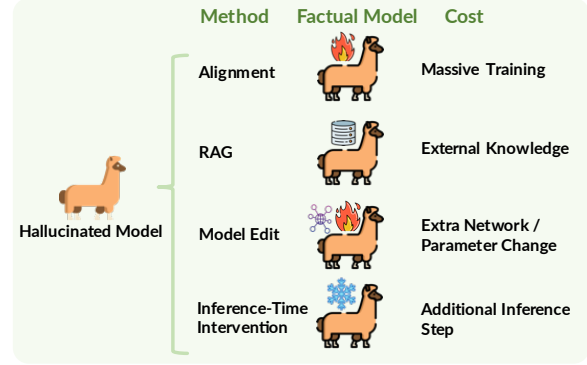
Method Factual Model Cost

Hallucinated Model

| Method | Cost |
|---|---|
| Alignment | Massive Training |
| RAG | External Knowledge |
| Model Edit | Extra Network / Parameter Change |
| Inference-Time Intervention | Additional Inference Step |